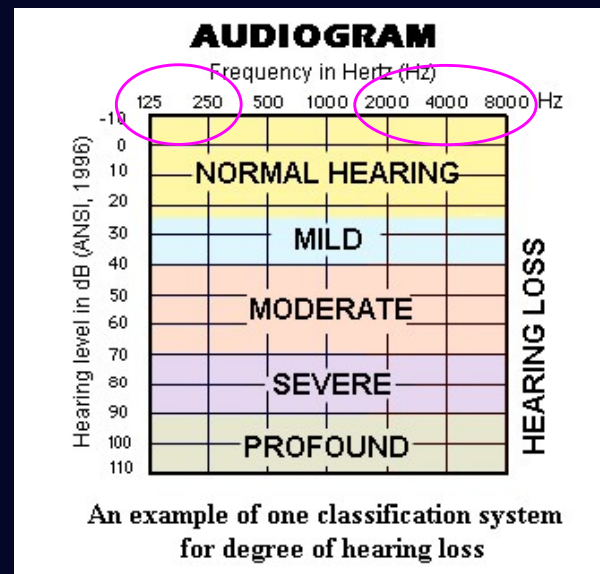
AUDIOGRAM

Frequency in Hertz (Hz)

125 250 500 1000 2000 4000 8000 Hz

Hearing level in dB (ANSI, 1996)

-10
0
10
20
30
40
50
60
70
80
90
100
110

NORMAL HEARING

MILD

MODERATE

SEVERE

PROFOUND

HEARING LOSS

An example of one classification system for degree of hearing loss